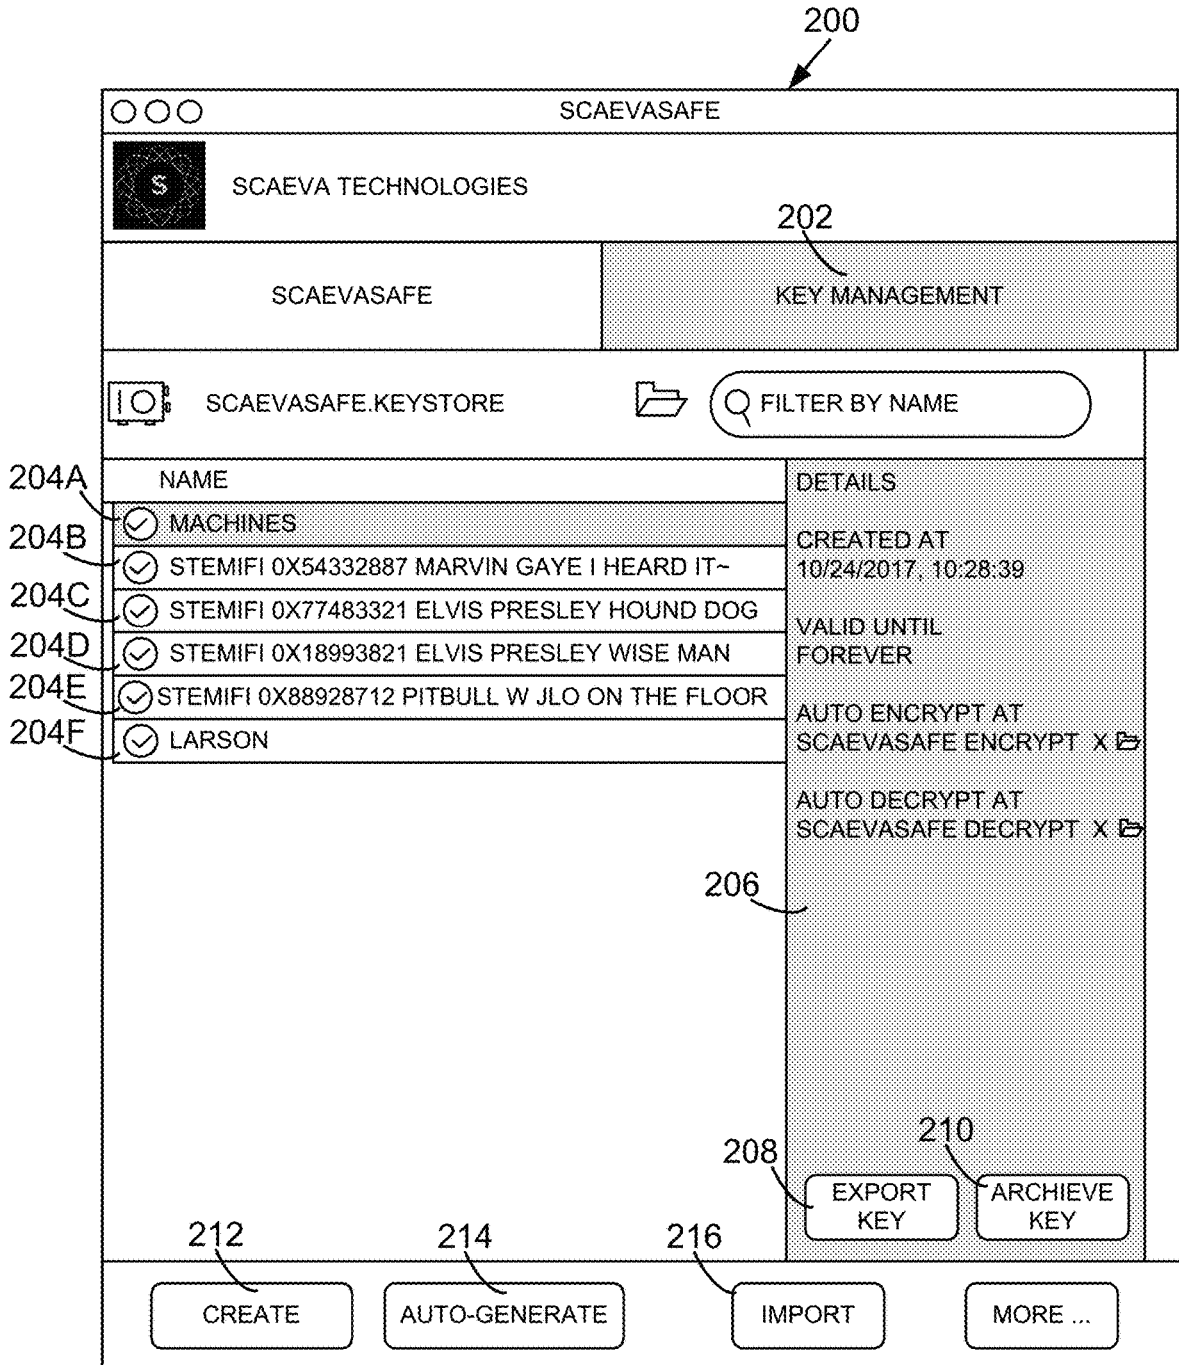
200

SCAEVASAFE

S

SCAEVA TECHNOLOGIES

202

SCAEVASAFE

KEY MANAGEMENT

SCAEVASAFE.KEYSTORE

FILTER BY NAME

NAME

DETAILS

204A MACHINES

204B STEMIFI 0X54332887 MARVIN GAYE I HEARD IT~

204C STEMIFI 0X77483321 ELVIS PRESLEY HOUND DOG

204D STEMIFI 0X18993821 ELVIS PRESLEY WISE MAN

204E STEMIFI 0X88928712 PITBULL W JLO ON THE FLOOR

204F LARSON

CREATED AT
10/24/2017, 10:28:39

VALID UNTIL
FOREVER

AUTO ENCRYPT AT
SCAEVASAFE ENCRYPT X

AUTO DECRYPT AT
SCAEVASAFE DECRYPT X

206

208

210

EXPORT KEY

ARCHIEVE KEY

212

214

216

CREATE

AUTO-GENERATE

IMPORT

MORE ...